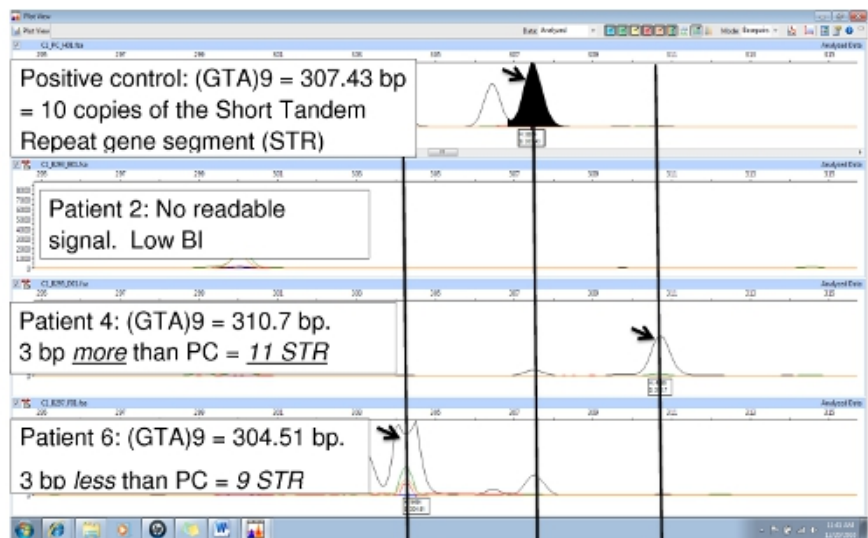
Plot View

Plot View

Data: Analyzed

Mode: Bonepairs

C1_PC_H08.fsa

Analyzed Data

295 297 299 301 303 305 307 309 311 313 315

Positive control: (GTA)9 = 307.43 bp = 10 copies of the Short Tandem Repeat gene segment (STR)

C1_B290_B03.fsa

Analyzed Data

295 297 299 301 303 305 307 309 311 313 315

8000
7000
6000
5000
4000
3000
2000
1000
0

Patient 2: No readable signal. Low BI

C1_B290_D03.fsa

Analyzed Data

295 297 299 301 303 305 307 309 311 313 315

Patient 4: (GTA)9 = 310.7 bp. 3 bp *more* than PC = *11 STR*

C1_B297_F05.fsa

Analyzed Data

295 297 299 301 303 305 307 309 311 313 315

Patient 6: (GTA)9 = 304.51 bp. 3 bp *less* than PC = *9 STR*

11:41 AM
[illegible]